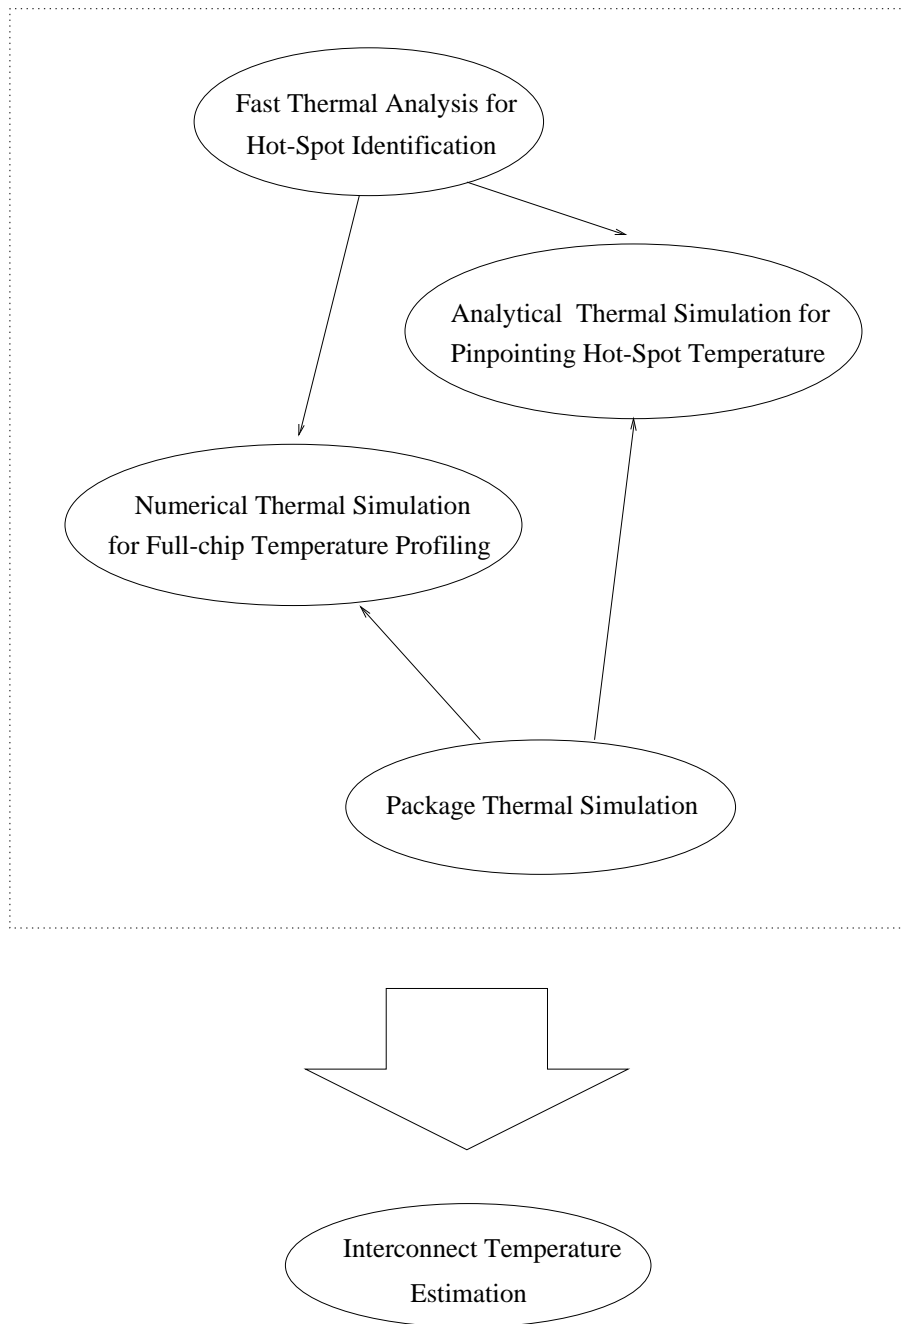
Fast Thermal Analysis for Hot-Spot Identification

Analytical Thermal Simulation for Pinpointing Hot-Spot Temperature

Numerical Thermal Simulation for Full-chip Temperature Profiling

Package Thermal Simulation

Interconnect Temperature Estimation